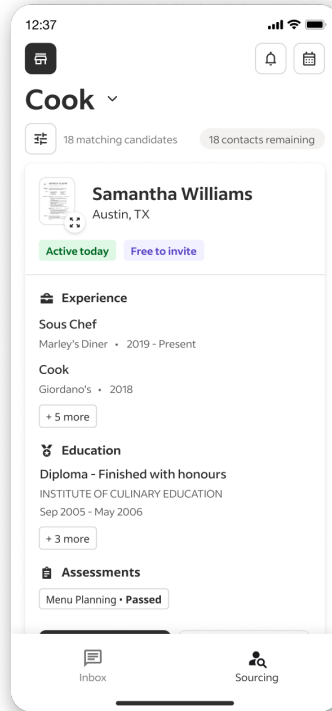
12:37

Cook

18 matching candidates
18 contacts remaining

Samantha Williams
Austin, TX

Active today
Free to invite

Experience

Sous Chef
Marley's Diner • 2019 - Present

Cook
Giordano's • 2018

+ 5 more

Education

Diploma - Finished with honours
INSTITUTE OF CULINARY EDUCATION
Sep 2005 - May 2006

+ 3 more

Assessments

Menu Planning • Passed

Inbox
Sourcing